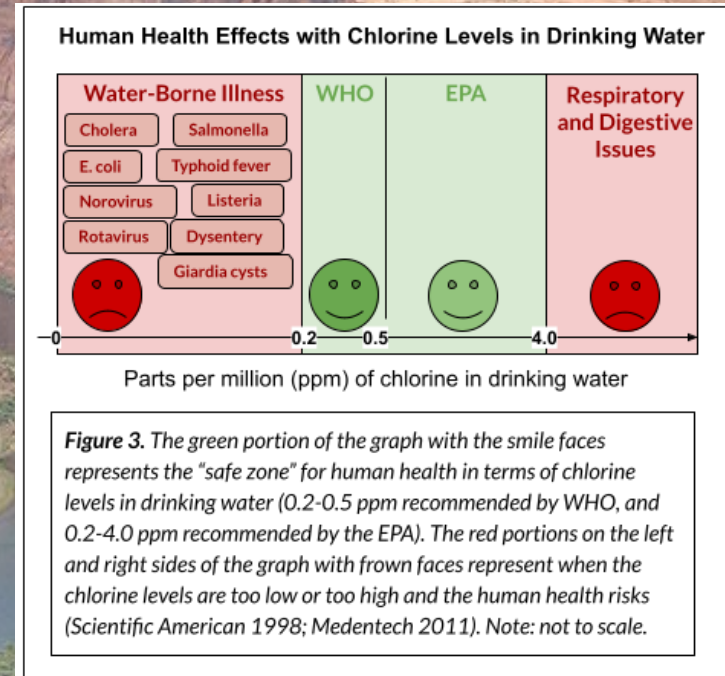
Human Health Effects with Chlorine Levels in Drinking Water

Water-Borne Illness

Cholera

Salmonella

E. coli

Typhoid fever

Norovirus

Listeria

Rotavirus

Dysentery

Giardia cysts

WHO

EPA

Respiratory and Digestive Issues

0

0.2

0.5

4.0

Parts per million (ppm) of chlorine in drinking water

*Figure 3.* The green portion of the graph with the smile faces represents the "safe zone" for human health in terms of chlorine levels in drinking water (0.2-0.5 ppm recommended by WHO, and 0.2-4.0 ppm recommended by the EPA). The red portions on the left and right sides of the graph with frown faces represent when the chlorine levels are too low or too high and the human health risks (Scientific American 1998; Medentech 2011). Note: not to scale.